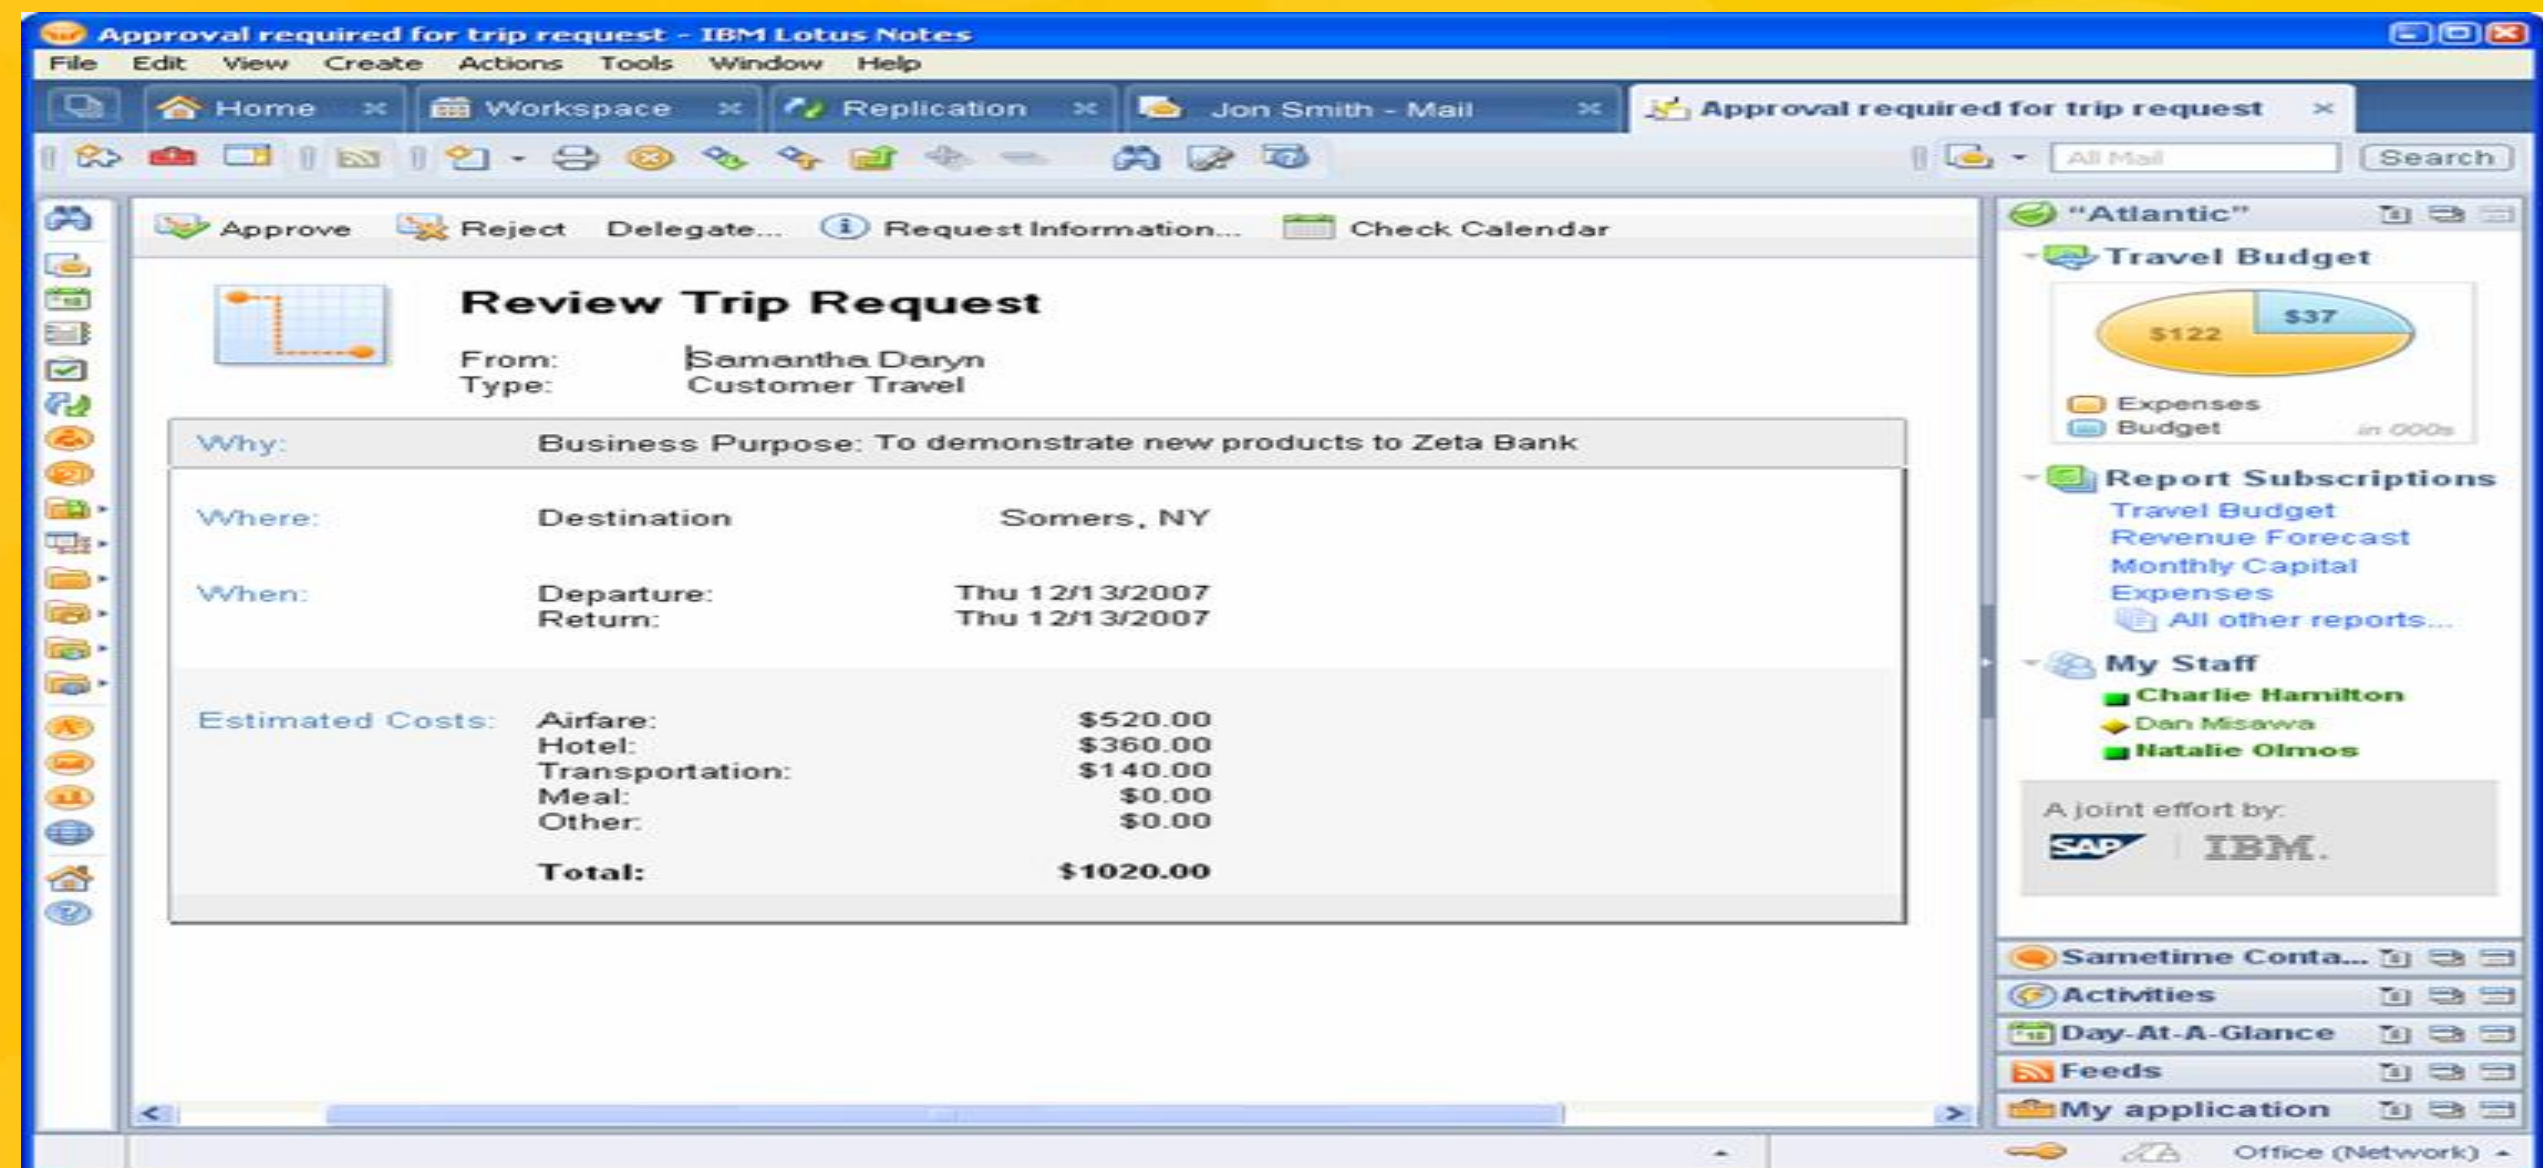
Approval required for trip request - IBM Lotus Notes

File Edit View Create Actions Tools Window Help

Home Workspace Replication Jon Smith - Mail Approval required for trip request

All Mail Search

Approve Reject Delegate... Request Information... Check Calendar

Review Trip Request

From: Samantha Daryn
Type: Customer Travel

| | | |
|---|---|---|
| Why: | Business Purpose: To demonstrate new products to Zeta Bank | |
| Where: | Destination | Somers, NY |
| When: | Departure: | Thu 12/13/2007 |
| | Return: | Thu 12/13/2007 |
| Estimated Costs: | Airfare: | $520.00 |
| | Hotel: | $360.00 |
| | Transportation: | $140.00 |
| | Meal: | $0.00 |
| | Other: | $0.00 |
| | Total: | $1020.00 |

"Atlantic"

Travel Budget

$122 $37

Expenses
Budget in 000s

Report Subscriptions
Travel Budget
Revenue Forecast
Monthly Capital
Expenses
All other reports...

My Staff
Charlie Hamilton
Dan Misawa
Natalie Olmos

A joint effort by:
SAP IBM.

Sametime Conta...
Activities
Day-At-A-Glance
Feeds
My application

Office (Network)